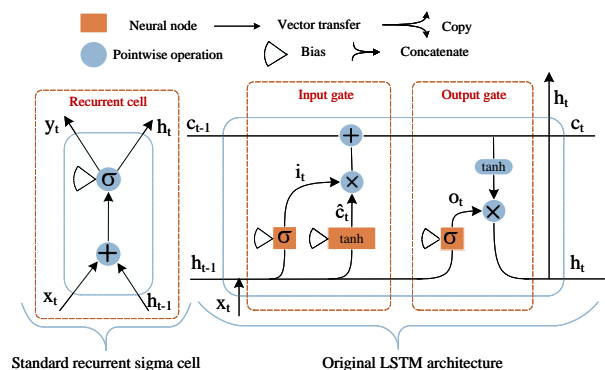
Neural node
Vector transfer
Copy
Pointwise operation
Bias
Concatenate

Recurrent cell
$y_t$
$h_t$
σ
+
$x_t$
$h_{t-1}$

Input gate
Output gate
$h_t$
$c_{t-1}$
+
$c_t$
$i_t$
×
tanh
$o_t$
$\hat{c}_t$
×
σ
tanh
σ
$h_{t-1}$
$h_t$
$x_t$

Standard recurrent sigma cell
Original LSTM architecture